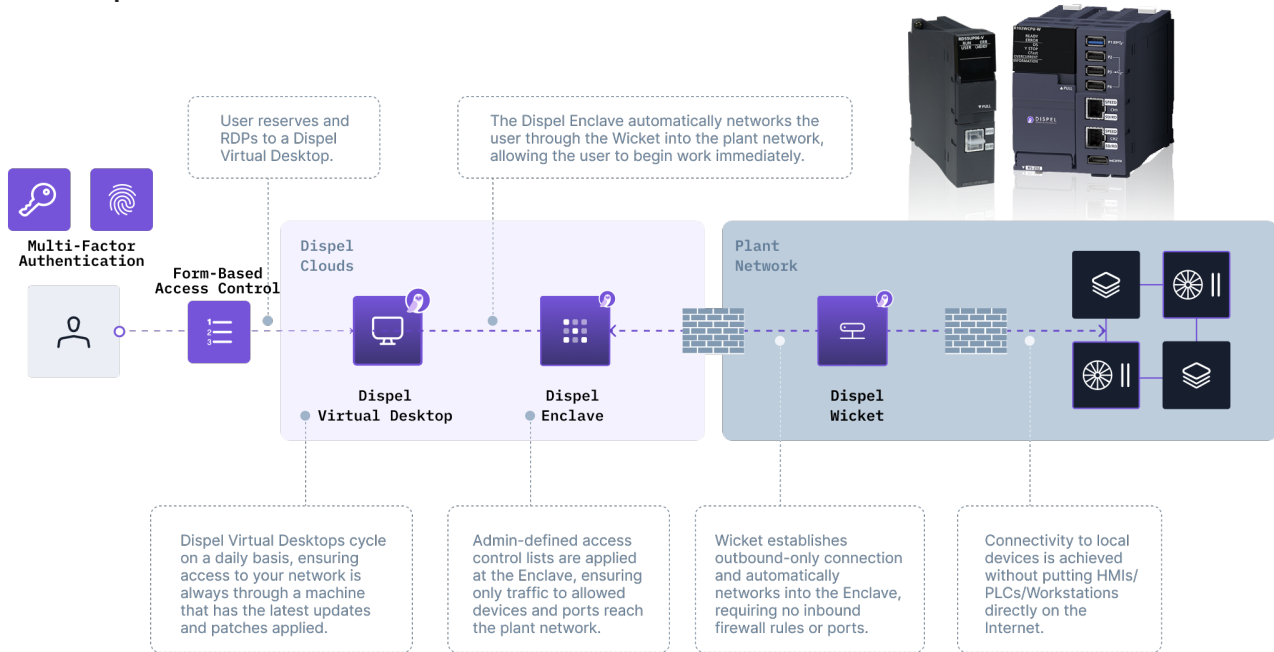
User reserves and RDPs to a Dispel Virtual Desktop.

The Dispel Enclave automatically networks the user through the Wicket into the plant network, allowing the user to begin work immediately.

Multi-Factor Authentication

Form-Based Access Control

Dispel Clouds

Plant Network

Dispel Virtual Desktop

Dispel Enclave

Dispel Wicket

Dispel Virtual Desktops cycle on a daily basis, ensuring access to your network is always through a machine that has the latest updates and patches applied.

Admin-defined access control lists are applied at the Enclave, ensuring only traffic to allowed devices and ports reach the plant network.

Wicket establishes outbound-only connection and automatically networks into the Enclave, requiring no inbound firewall rules or ports.

Connectivity to local devices is achieved without putting HMIs/ PLCs/Workstations directly on the Internet.